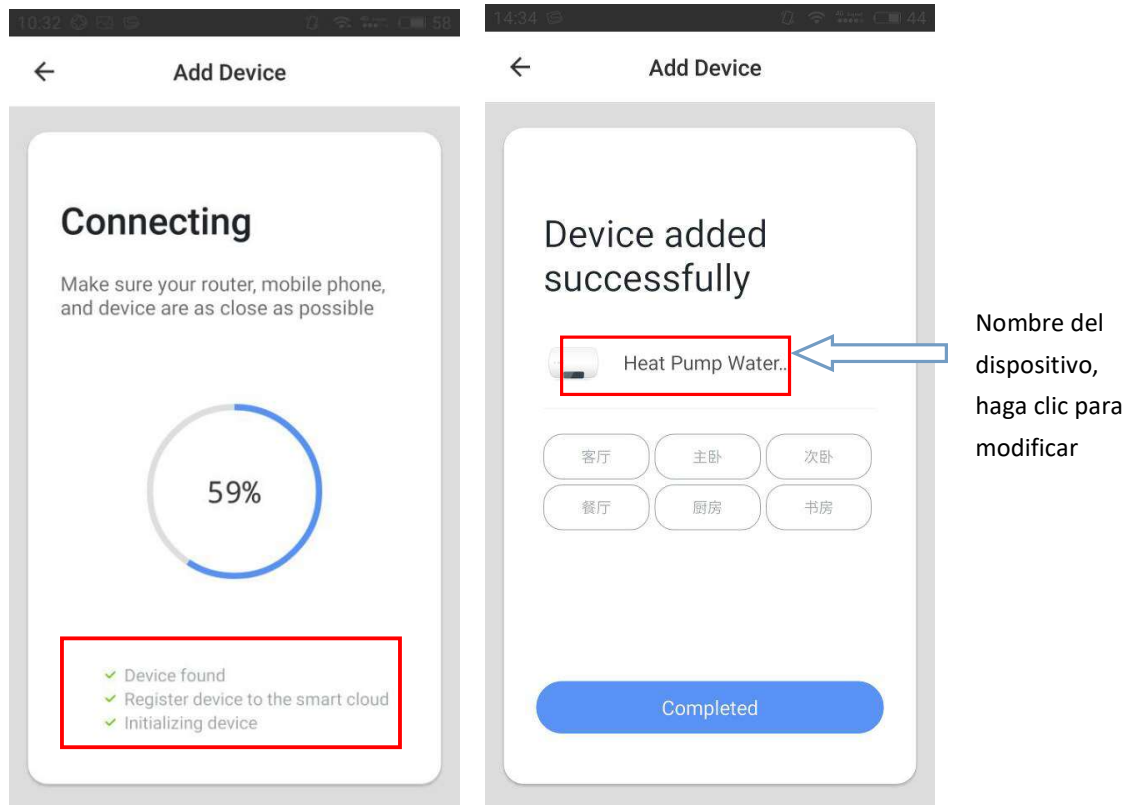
10:32 58

Add Device

Connecting

Make sure your router, mobile phone, and device are as close as possible

59%

Device found
Register device to the smart cloud
Initializing device

14:34 44

Add Device

Device added successfully

Heat Pump Water..

客厅
主卧
次卧
餐厅
厨房
书房

Completed

Nombre del dispositivo, haga clic para modificar